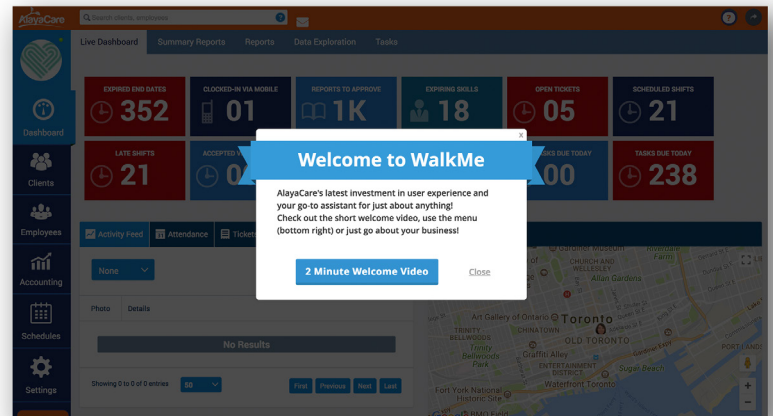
AlayaCare

Search clients, employees

Live Dashboard Summary Reports Reports Data Exploration Tasks

Dashboard

Clients

Employees

Accounting

Schedules

Settings

EXPIRED END DATES 352

CLOCKED-IN VIA MOBILE 01

REPORTS TO APPROVE 1K

EXPIRING SKILLS 18

OPEN TICKETS 05

SCHEDULED SHIFTS 21

LATE SHIFTS 21

ACCEPTED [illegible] 0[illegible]

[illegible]SKS DUE TODAY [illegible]00

TASKS DUE TODAY 238

Activity Feed Attendance Tickets

None

Photo Details

No Results

Showing 0 to 0 of 0 entries 50

First Previous Next Last

Toronto

OLD TORONTO

CHINATOWN

TRINITY-BELLWOODS

Trinity Bellwoods Park

Graffiti Alley

Art Gallery of Ontario

Allan Gardens

CHURCH AND WELLESLEY

ENTERTAINMENT DISTRICT

Waterfront Toronto

Sugar Beach

Fort York National Historic Site

PORT LANDS

Riverdale Farm

Welcome to WalkMe

AlayaCare's latest investment in user experience and your go-to assistant for just about anything!
Check out the short welcome video, use the menu (bottom right) or just go about your business!

2 Minute Welcome Video

Close